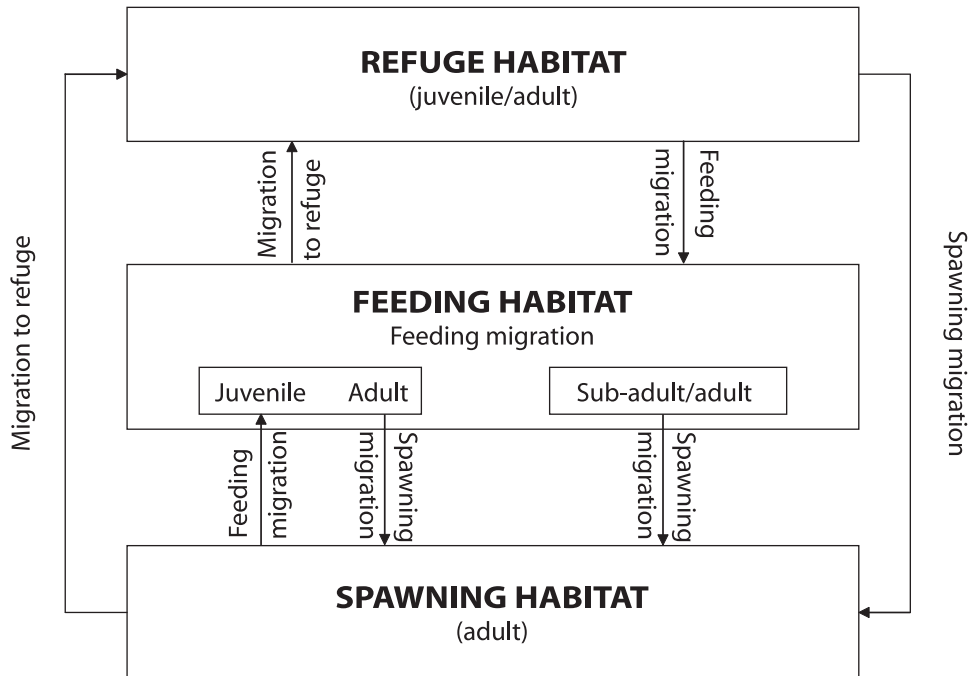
REFUGE HABITAT
(juvenile/adult)

Migration to refuge

Migration to refuge

Feeding migration

Spawning migration

FEEDING HABITAT
Feeding migration

Juvenile Adult

Sub-adult/adult

Feeding migration

Spawning migration

Spawning migration

SPAWNING HABITAT
(adult)